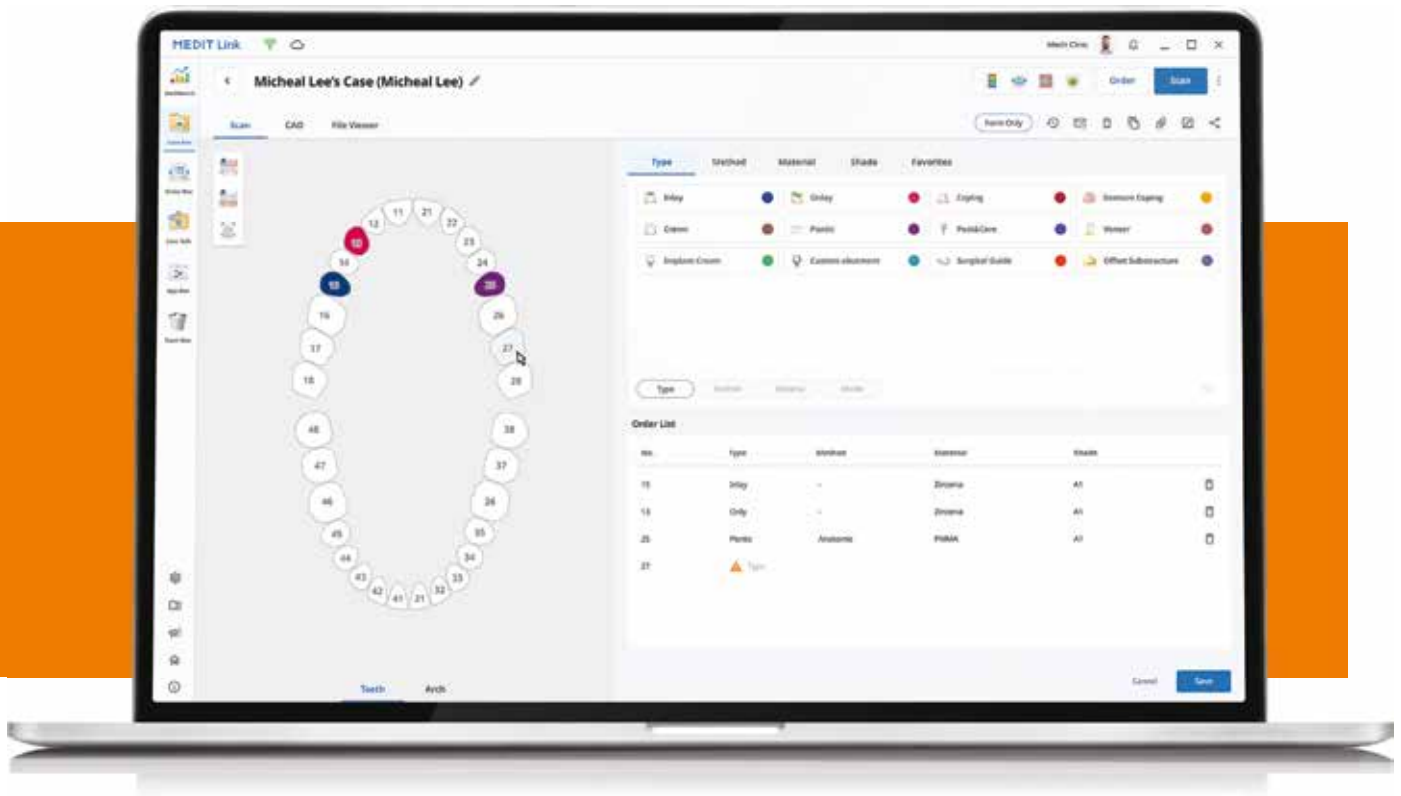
MEDIT Link

Medit Clinic

Micheal Lee's Case (Micheal Lee)

Order Scan

Scan CAD File Viewer

Form Only

Type Method Material Shade Favorites

Inlay Onlay Coping Denture Coping
Crown Pontic Post&Core Veneer
Implant Crown Custom abutment Surgical Guide Offset Substructure

Type

Order List

| No. | Type | Method | Material | Shade |
|---|---|---|---|---|
| 15 | Inlay | - | Zirconia | A1 |
| 13 | Only | - | Zirconia | A1 |
| 25 | Pontic | Anatomic | PMMA | A1 |
| 27 | Type | | | |

11 21 12 22 13 23 14 24 15 25 26 16 17 27 18 28 48 38 47 37 46 36 45 35 44 34 43 33 42 32 41 31

Tooth Arch

Cancel Save